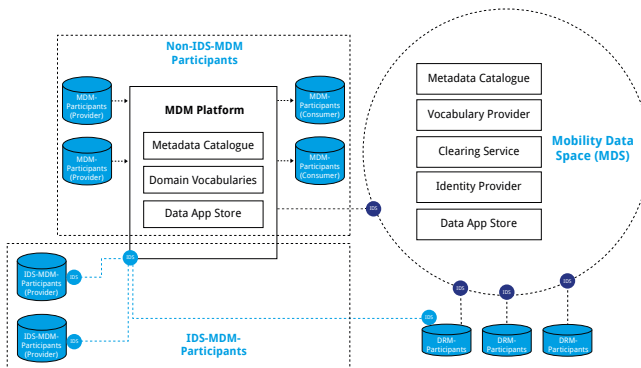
Non-IDS-MDM Participants

MDM-Participants (Provider)

MDM-Participants (Provider)

MDM Platform

Metadata Catalogue

Domain Vocabularies

Data App Store

MDM-Participants (Consumer)

MDM-Participants (Consumer)

Metadata Catalogue

Vocabulary Provider

Clearing Service

Identity Provider

Data App Store

Mobility Data Space (MDS)

IDS

IDS

IDS-MDM-Participants (Provider)

IDS

IDS-MDM-Participants (Provider)

IDS

IDS-MDM-Participants

IDS

IDS

IDS

IDS

DRM-Participants

DRM-Participants

DRM-Participants